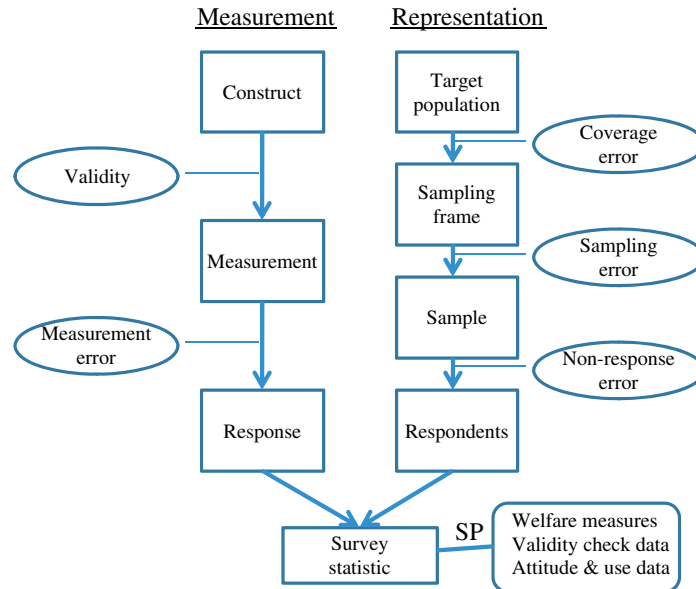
Measurement

Representation

Construct

Validity

Measurement

Measurement error

Response

Target population

Coverage error

Sampling frame

Sampling error

Sample

Non-response error

Respondents

Survey statistic

SP

Welfare measures
Validity check data
Attitude & use data